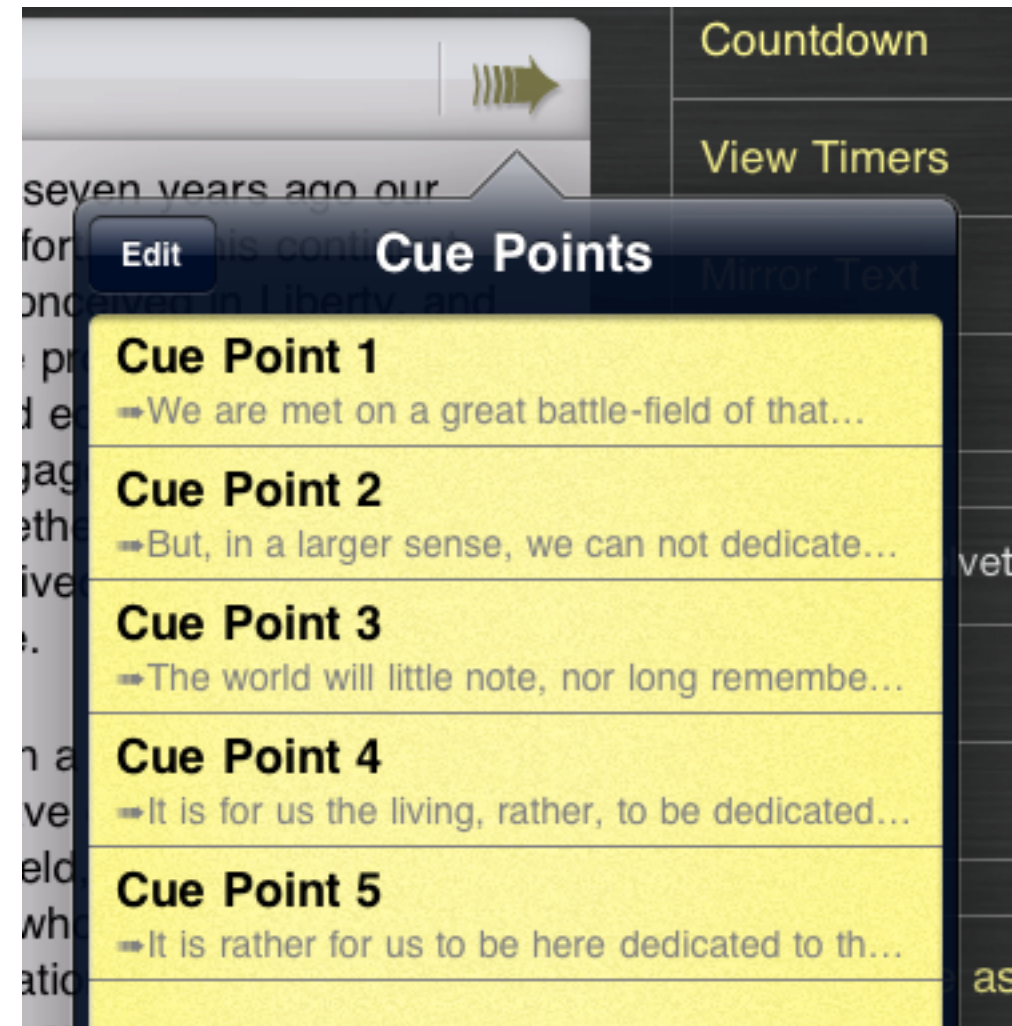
Countdown

View Timers

Mirror Text

seven years ago our
for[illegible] this continent
onceived in Liberty, and
e pr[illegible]
d e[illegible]
gag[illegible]
ethe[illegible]
ive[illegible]
e.

n a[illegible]
ve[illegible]
eld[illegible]
wh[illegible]
atio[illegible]

vet

as

Edit

Cue Points

Cue Point 1
➡We are met on a great battle-field of that…

Cue Point 2
➡But, in a larger sense, we can not dedicate…

Cue Point 3
➡The world will little note, nor long remembe…

Cue Point 4
➡It is for us the living, rather, to be dedicated…

Cue Point 5
➡It is rather for us to be here dedicated to th…